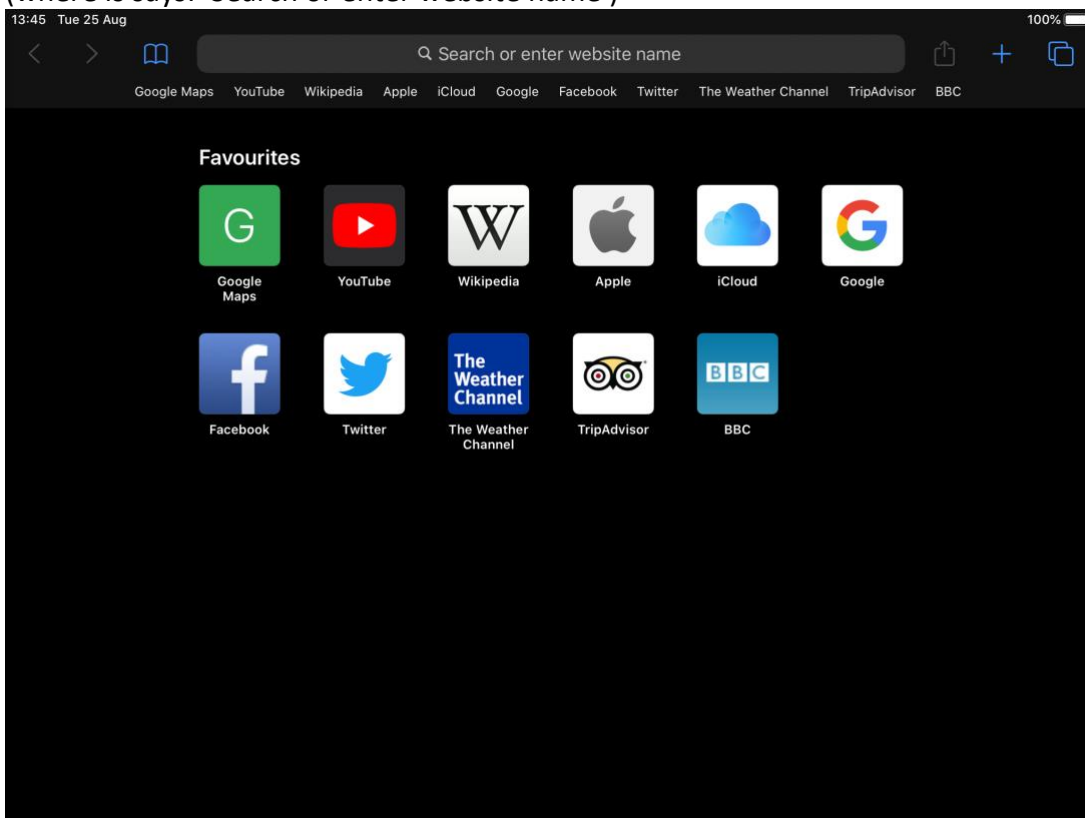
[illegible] Search or enter website name")

13:45 Tue 25 Aug

100%

Search or enter website name

Google Maps YouTube Wikipedia Apple iCloud Google Facebook Twitter The Weather Channel TripAdvisor BBC

Favourites

G
Google Maps

YouTube

W
Wikipedia

Apple

iCloud

G
Google

f
Facebook

Twitter

The Weather Channel
The Weather Channel

TripAdvisor

BBC
BBC